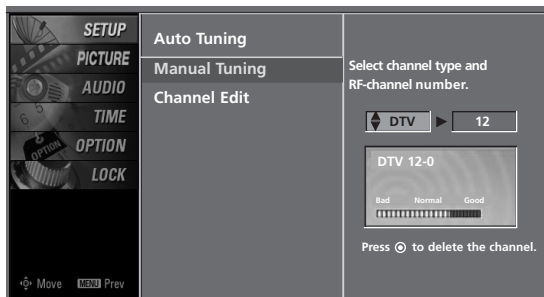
SETUP
PICTURE
AUDIO
TIME
OPTION
LOCK

Move MENU Prev

Auto Tuning
Manual Tuning
Channel Edit

Select channel type and RF-channel number.

DTV ▶ 12

DTV 12-0

Bad Normal Good

Press ⊙ to delete the channel.